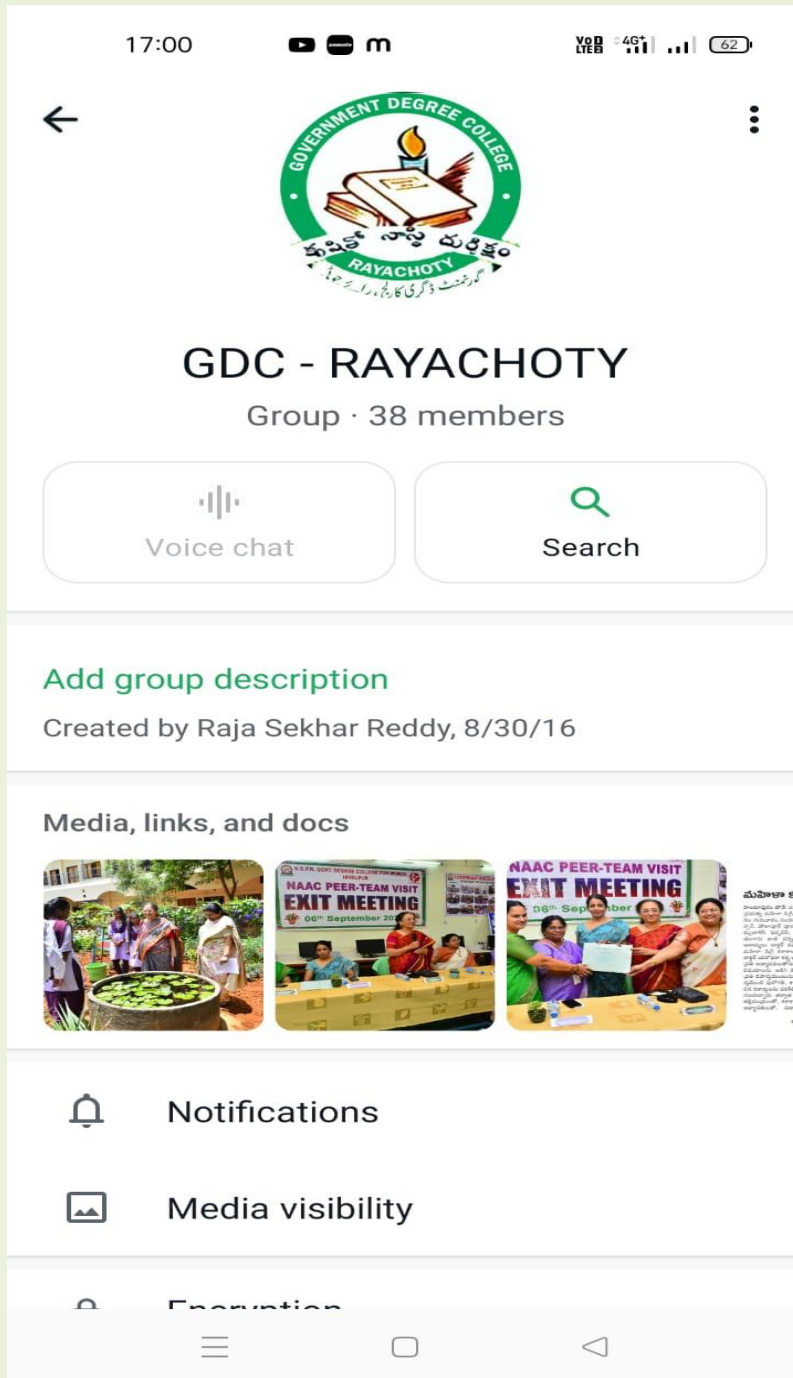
17:00

62

GOVERNMENT DEGREE COLLEGE
నహి జ్ఞానేన సదృశం
RAYACHOTY
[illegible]

GDC - RAYACHOTY
Group · 38 members

Voice chat
Search

Add group description
Created by Raja Sekhar Reddy, 8/30/16

Media, links, and docs

NAAC PEER-TEAM VISIT
EXIT MEETING
06th September 20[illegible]

NAAC PEER-TEAM VISIT
EXIT MEETING
06th September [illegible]

Notifications

Media visibility

Encryption